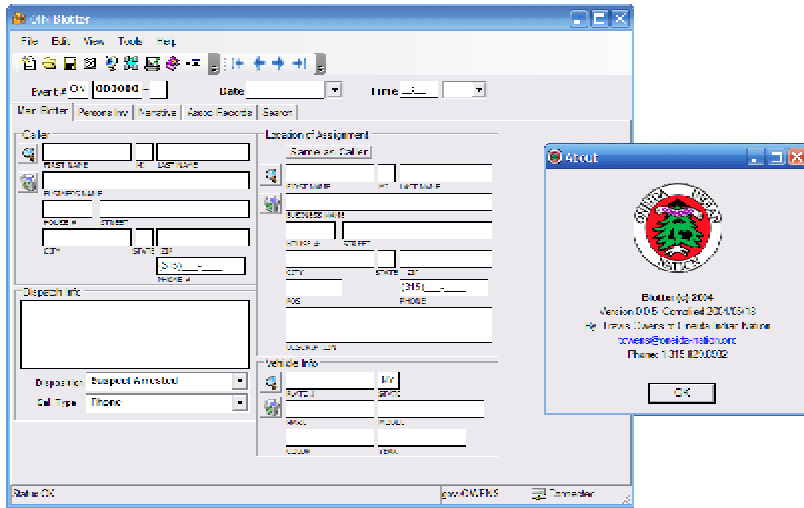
ON Blotter

File Edit View Tools Help

Event # ON 000000 -

Date

Time

Main Blotter | Persons Inv | Narrative | Assoc Records | Search

Caller

FIRST NAME MI LAST NAME

BUSINESS NAME

HOUSE # STREET

CITY STATE ZIP

(315) ___-____

PHONE #

Location of Assignment

Same as Caller

FIRST NAME MI LAST NAME

BUSINESS NAME

HOUSE # STREET

CITY STATE ZIP

POS (315) ___-____

PHONE

DESCRIPTION

Dispatch Info

Disposition Suspect Arrested

Call Type Phone

Vehicle Info

NY

PLATE # STATE

MAKE MODEL

COLOR YEAR

Status OK

gow/ONPMS

Connected

About

Blotter (c) 2004

Version 0.0.5 Compiled 2004/05/18

By Travis Owens of Oneida Indian Nation

towens@oneida-nation.org

Phone 1 315 829 8902

OK